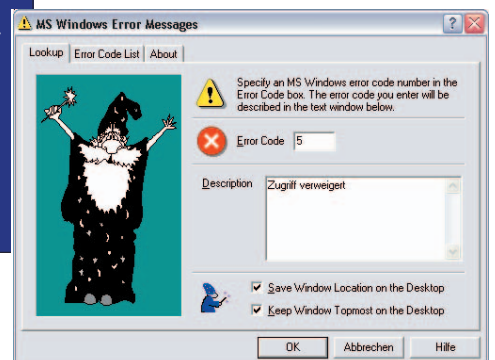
MS Windows Error Messages

Lookup | Error Code List | About

Specify an MS Windows error code number in the Error Code box. The error code you enter will be described in the text window below.

Error Code 5

Description
Zugriff verweigert

Save Window Location on the Desktop

Keep Window Topmost on the Desktop

OK | Abbrechen | Hilfe